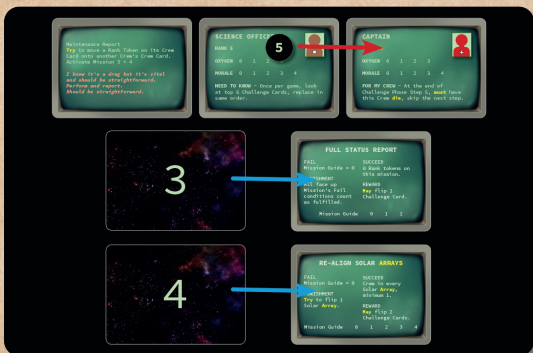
Maintenance Report
Try to move a Rank Token on its Crew Card onto another Crew's Crew Card. Activate Mission 3 + 4

I know it's a drag but it's vital and should be straightforward. Perform and report. Should be straightforward.

SCIENCE OFFICER

RANK 5

OXYGEN 0 1 2 3

MORALE 0 1 2 3 4

NEED TO KNOW - Once per game, look at top 6 Challenge Cards, replace in same order.

5

CAPTAIN

OXYGEN 0 1 2 3

MORALE 0 1 2 3 4

FOR MY CREW - At the end of Challenge Phase Step 5, must have this Crew die, skip the next step.

3

FULL STATUS REPORT

FAIL
Mission Guide = 0

SUCCESS
0 Rank tokens on this mission.

ACHIEVEMENT
Act face up Mission's Fail conditions count as fulfilled.

REWARD
May flip 1 Challenge Card.

Mission Guide 0 1 2

4

RE-ALIGN SOLAR ARRAYS

FAIL
Mission Guide = 0

SUCCESS
Crew in every Solar Array, minimum 1.

ACHIEVEMENT
Try to flip 1 Solar Array.

REWARD
May flip 2 Challenge Cards.

Mission Guide 0 1 2 3 4